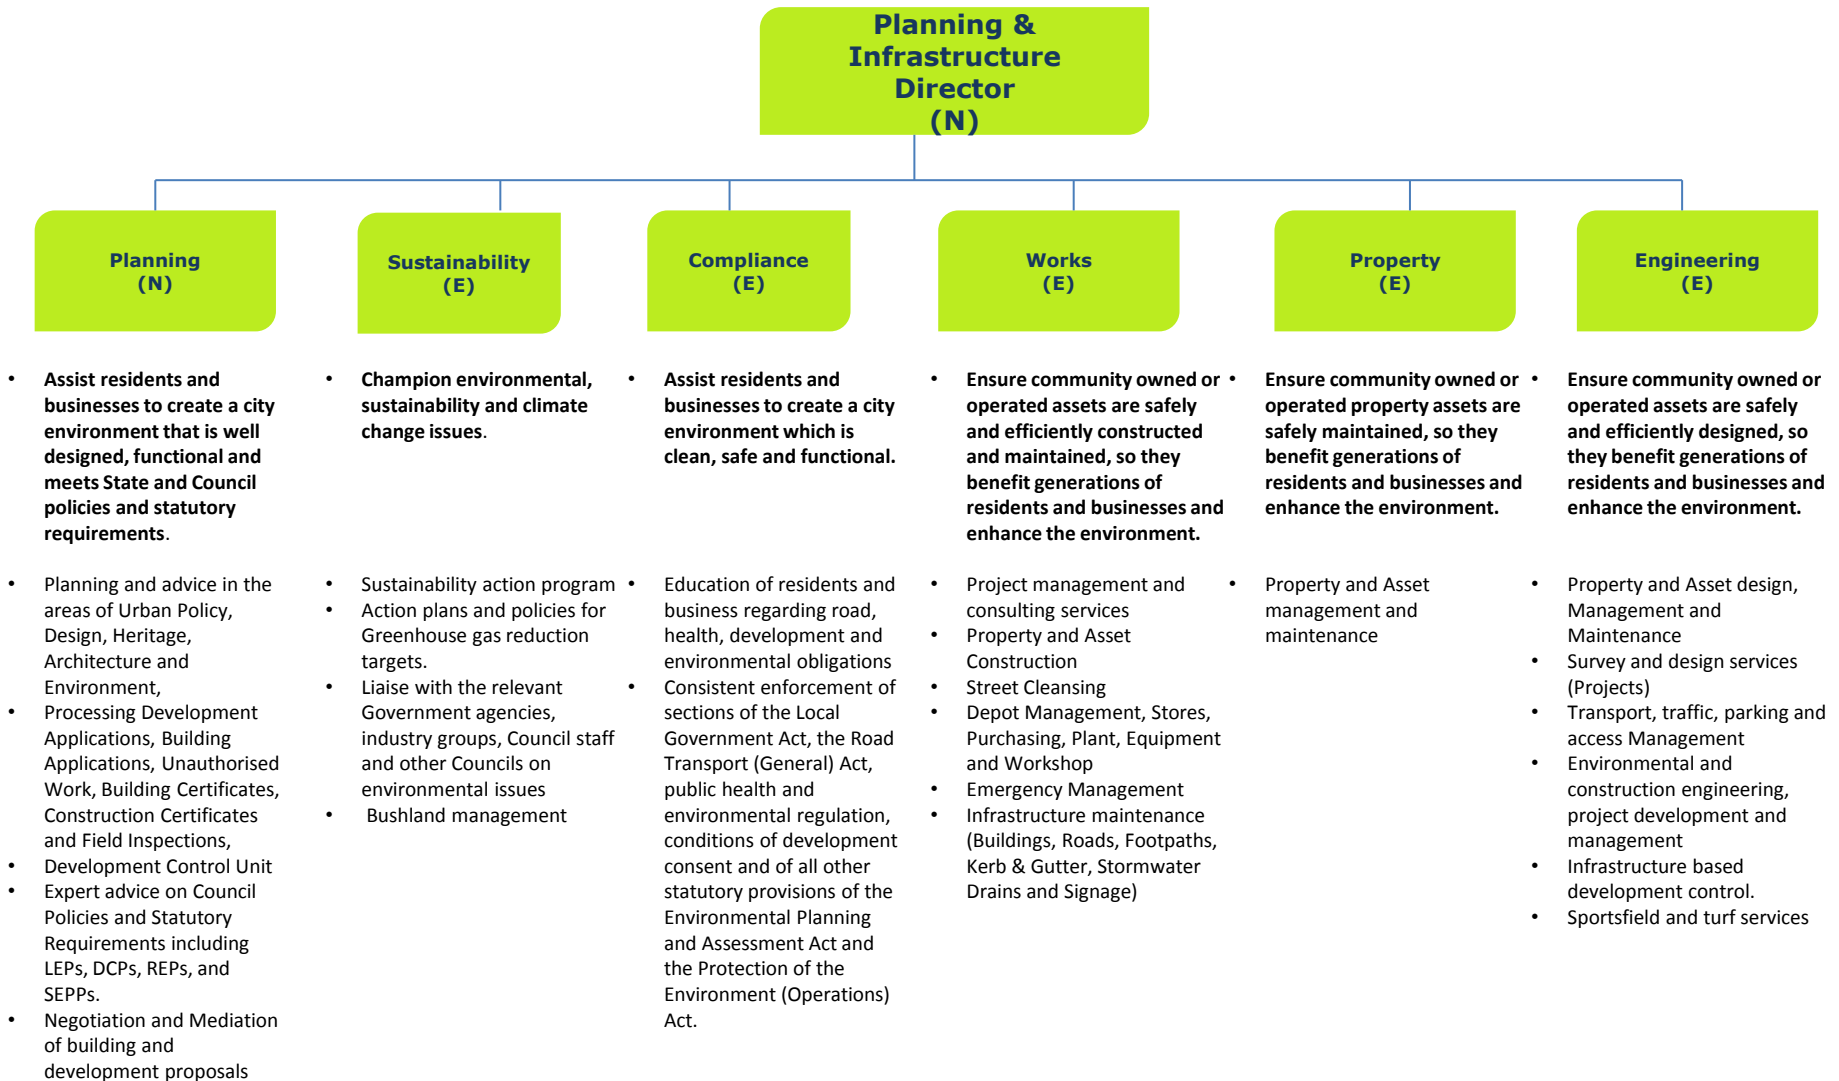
Planning & Infrastructure Director (N)

Planning (N)

Sustainability (E)

Compliance (E)

Works (E)

Property (E)

Engineering (E)

- **Assist residents and businesses to create a city environment that is well designed, functional and meets State and Council policies and statutory requirements**.

- Planning and advice in the areas of Urban Policy, Design, Heritage, Architecture and Environment,
- Processing Development Applications, Building Applications, Unauthorised Work, Building Certificates, Construction Certificates and Field Inspections,
- Development Control Unit
- Expert advice on Council Policies and Statutory Requirements including LEPs, DCPs, REPs, and SEPPs.
- Negotiation and Mediation of building and development proposals

- **Champion environmental, sustainability and climate change issues**.

- Sustainability action program
- Action plans and policies for Greenhouse gas reduction targets.
- Liaise with the relevant Government agencies, industry groups, Council staff and other Councils on environmental issues
- Bushland management

- **Assist residents and businesses to create a city environment which is clean, safe and functional.**

- Education of residents and business regarding road, health, development and environmental obligations
- Consistent enforcement of sections of the Local Government Act, the Road Transport (General) Act, public health and environmental regulation, conditions of development consent and of all other statutory provisions of the Environmental Planning and Assessment Act and the Protection of the Environment (Operations) Act.

- **Ensure community owned or operated assets are safely and efficiently constructed and maintained, so they benefit generations of residents and businesses and enhance the environment.**

- Project management and consulting services
- Property and Asset Construction
- Street Cleansing
- Depot Management, Stores, Purchasing, Plant, Equipment and Workshop
- Emergency Management
- Infrastructure maintenance (Buildings, Roads, Footpaths, Kerb & Gutter, Stormwater Drains and Signage)

- **Ensure community owned or operated property assets are safely maintained, so they benefit generations of residents and businesses and enhance the environment.**

- Property and Asset management and maintenance

- **Ensure community owned or operated assets are safely and efficiently designed, so they benefit generations of residents and businesses and enhance the environment.**

- Property and Asset design, Management and Maintenance
- Survey and design services (Projects)
- Transport, traffic, parking and access Management
- Environmental and construction engineering, project development and management
- Infrastructure based development control.
- Sportsfield and turf services